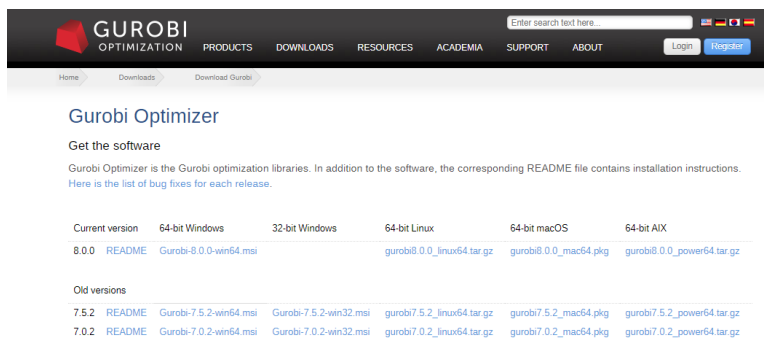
GUROBI
OPTIMIZATION

PRODUCTS DOWNLOADS RESOURCES ACADEMIA SUPPORT ABOUT

Enter search text here...

Login Register

Home Downloads Download Gurobi

Gurobi Optimizer

Get the software

Gurobi Optimizer is the Gurobi optimization libraries. In addition to the software, the corresponding README file contains installation instructions. Here is the list of bug fixes for each release.

| Current version | | 64-bit Windows | 32-bit Windows | 64-bit Linux | 64-bit macOS | 64-bit AIX |
|---|---|---|---|---|---|---|
| 8.0.0 | README | Gurobi-8.0.0-win64.msi | | gurobi8.0.0_linux64.tar.gz | gurobi8.0.0_mac64.pkg | gurobi8.0.0_power64.tar.gz |

Old versions

| | | | | | | |
|---|---|---|---|---|---|---|
| 7.5.2 | README | Gurobi-7.5.2-win64.msi | Gurobi-7.5.2-win32.msi | gurobi7.5.2_linux64.tar.gz | gurobi7.5.2_mac64.pkg | gurobi7.5.2_power64.tar.gz |
| 7.0.2 | README | Gurobi-7.0.2-win64.msi | Gurobi-7.0.2-win32.msi | gurobi7.0.2_linux64.tar.gz | gurobi7.0.2_mac64.pkg | gurobi7.0.2_power64.tar.gz |